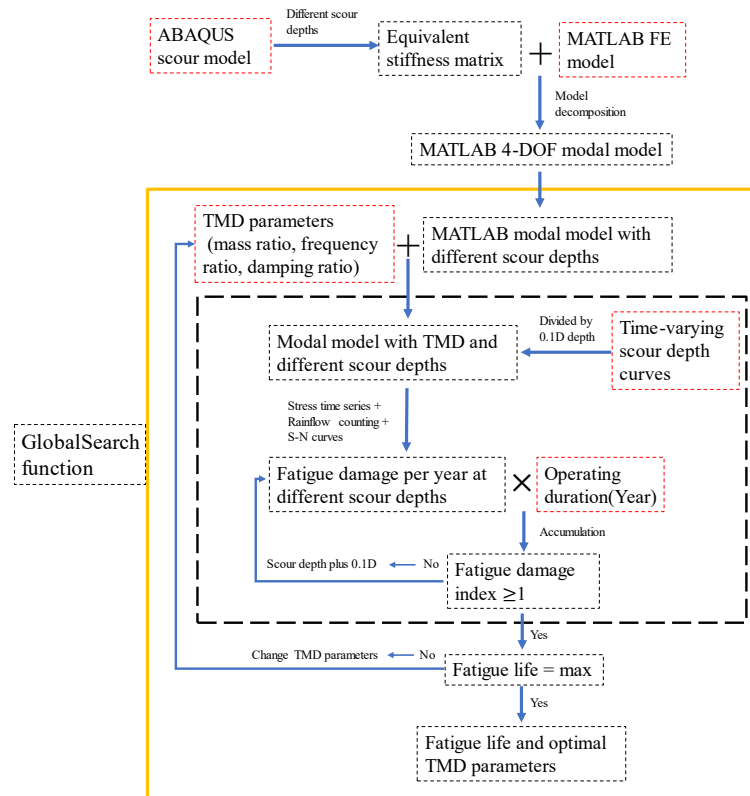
ABAQUS scour model

Different scour depths

Equivalent stiffness matrix

+

MATLAB FE model

Model decomposition

MATLAB 4-DOF modal model

TMD parameters (mass ratio, frequency ratio, damping ratio)

+

MATLAB modal model with different scour depths

Modal model with TMD and different scour depths

Divided by 0.1D depth

Time-varying scour depth curves

GlobalSearch function

Stress time series + Rainflow counting + S-N curves

Fatigue damage per year at different scour depths

×

Operating duration(Year)

Accumulation

Scour depth plus 0.1D

No

Fatigue damage index ≥1

Yes

Change TMD parameters

No

Fatigue life = max

Yes

Fatigue life and optimal TMD parameters